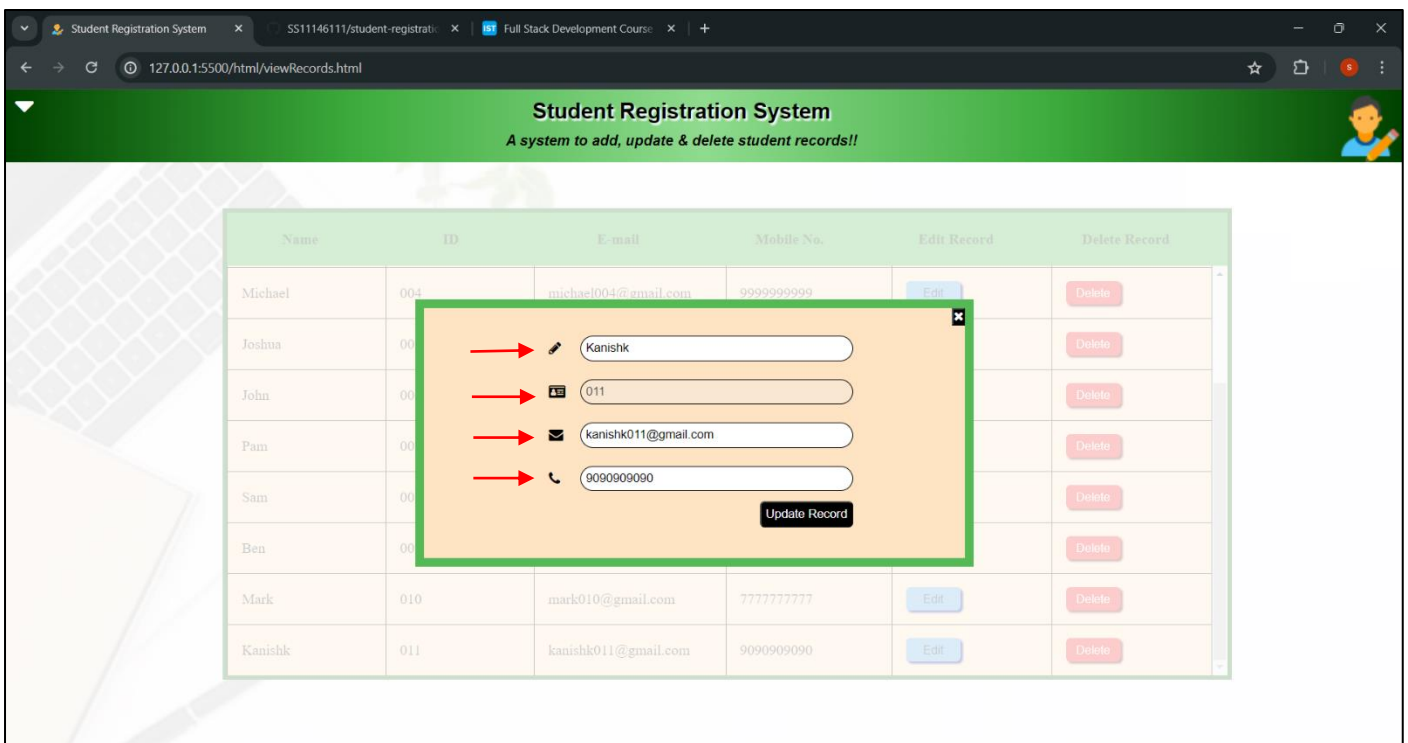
Student Registration System ×   SS11146111/student-registratic ×   IST Full Stack Development Course ×   +

127.0.0.1:5500/html/viewRecords.html

Student Registration System
A system to add, update & delete student records!!

| Name | ID | E-mail | Mobile No. | Edit Record | Delete Record |
|---|---|---|---|---|---|
| Michael | 004 | michael004@gmail.com | 9999999999 | Edit | Delete |
| Joshua | 00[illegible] | | | | Delete |
| John | 00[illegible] | | | | Delete |
| Pam | 00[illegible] | | | | Delete |
| Sam | 00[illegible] | | | | Delete |
| Ben | 00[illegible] | | | | Delete |
| Mark | 010 | mark010@gmail.com | 7777777777 | Edit | Delete |
| Kanishk | 011 | kanishk011@gmail.com | 9090909090 | Edit | Delete |

Kanishk
011
kanishk011@gmail.com
9090909090
Update Record